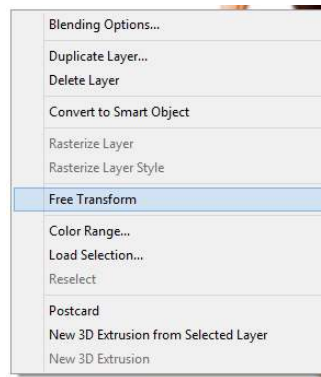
Blending Options...

Duplicate Layer...
Delete Layer

Convert to Smart Object

Rasterize Layer
Rasterize Layer Style

Free Transform

Color Range...
Load Selection...
Reselect

Postcard
New 3D Extrusion from Selected Layer
New 3D Extrusion